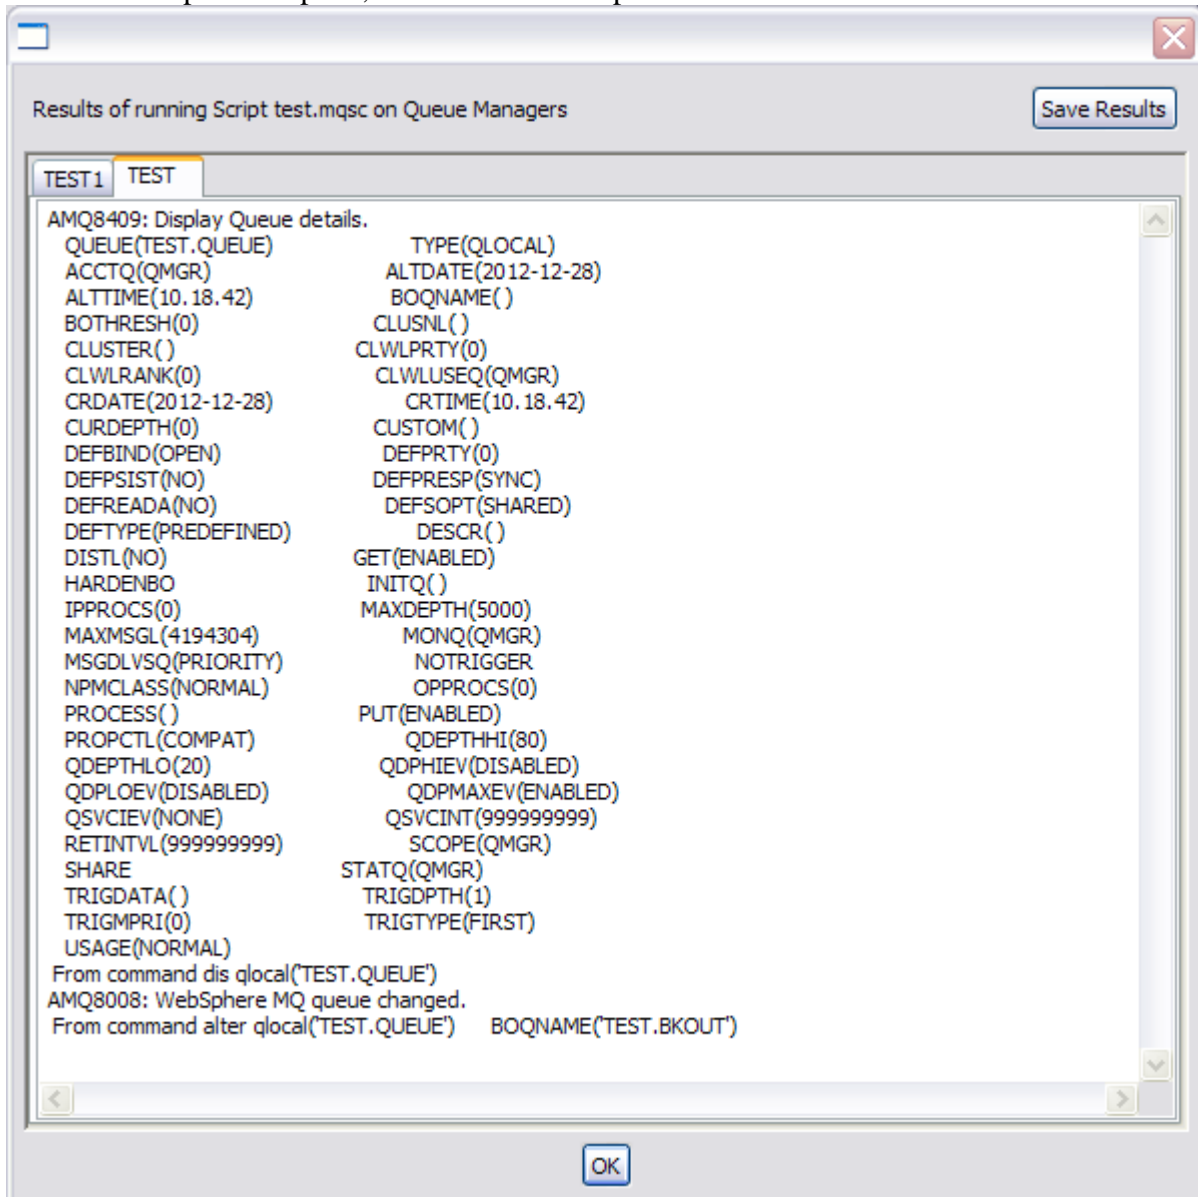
Results of running Script test.mqsc on Queue Managers

Save Results

TEST1 TEST

AMQ8409: Display Queue details.
QUEUE(TEST.QUEUE) TYPE(QLOCAL)
ACCTQ(QMGR) ALTDATE(2012-12-28)
ALTTIME(10.18.42) BOQNAME( )
BOTHRESH(0) CLUSNL( )
CLUSTER( ) CLWLPRTY(0)
CLWLRANK(0) CLWLUSEQ(QMGR)
CRDATE(2012-12-28) CRTIME(10.18.42)
CURDEPTH(0) CUSTOM( )
DEFBIND(OPEN) DEFPRTY(0)
DEFPSIST(NO) DEFPRESP(SYNC)
DEFREADA(NO) DEFSOPT(SHARED)
DEFTYPE(PREDEFINED) DESCR( )
DISTL(NO) GET(ENABLED)
HARDENBO INITQ( )
IPPROCS(0) MAXDEPTH(5000)
MAXMSGL(4194304) MONQ(QMGR)
MSGDLVSQ(PRIORITY) NOTRIGGER
NPMCLASS(NORMAL) OPPROCS(0)
PROCESS( ) PUT(ENABLED)
PROPCTL(COMPAT) QDEPTHHI(80)
QDEPTHLO(20) QDPHIEV(DISABLED)
QDPLOEV(DISABLED) QDPMAXEV(ENABLED)
QSVCIEV(NONE) QSVCINT(999999999)
RETINTVL(999999999) SCOPE(QMGR)
SHARE STATQ(QMGR)
TRIGDATA( ) TRIGDPTH(1)
TRIGMPRI(0) TRIGTYPE(FIRST)
USAGE(NORMAL)
From command dis qlocal('TEST.QUEUE')
AMQ8008: WebSphere MQ queue changed.
From command alter qlocal('TEST.QUEUE') BOQNAME('TEST.BKOUT')

OK